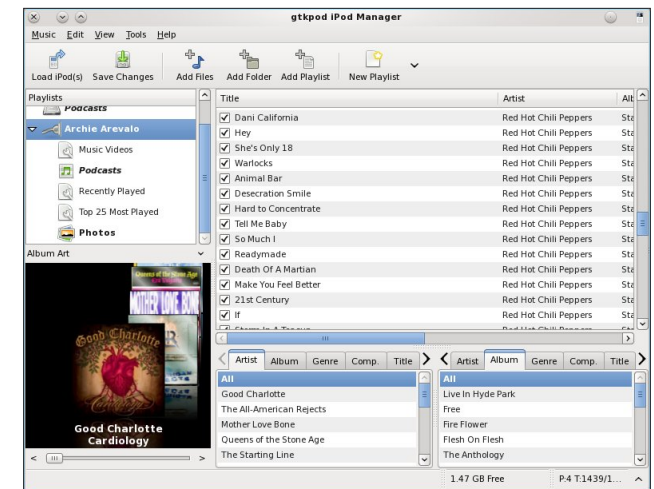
gtkpod iPod Manager

Music Edit View Tools Help

Load iPod(s) Save Changes Add Files Add Folder Add Playlist New Playlist

Playlists
Podcasts
Archie Arevalo
Music Videos
Podcasts
Recently Played
Top 25 Most Played
Photos

Album Art

Good Charlotte
Cardiology

| Title | Artist | Alt |
|---|---|---|
| Dani California | Red Hot Chili Peppers | Sta |
| Hey | Red Hot Chili Peppers | Sta |
| She's Only 18 | Red Hot Chili Peppers | Sta |
| Warlocks | Red Hot Chili Peppers | Sta |
| Animal Bar | Red Hot Chili Peppers | Sta |
| Desecration Smile | Red Hot Chili Peppers | Sta |
| Hard to Concentrate | Red Hot Chili Peppers | Sta |
| Tell Me Baby | Red Hot Chili Peppers | Sta |
| So Much I | Red Hot Chili Peppers | Sta |
| Readymade | Red Hot Chili Peppers | Sta |
| Death Of A Martian | Red Hot Chili Peppers | Sta |
| Make You Feel Better | Red Hot Chili Peppers | Sta |
| 21st Century | Red Hot Chili Peppers | Sta |
| If | Red Hot Chili Peppers | Sta |

Artist Album Genre Comp. Title
All
Good Charlotte
The All-American Rejects
Mother Love Bone
Queens of the Stone Age
The Starting Line

Artist Album Genre Comp. Title
All
Live In Hyde Park
Free
Fire Flower
Flesh On Flesh
The Anthology

1.47 GB Free P:4 T:1439/1...